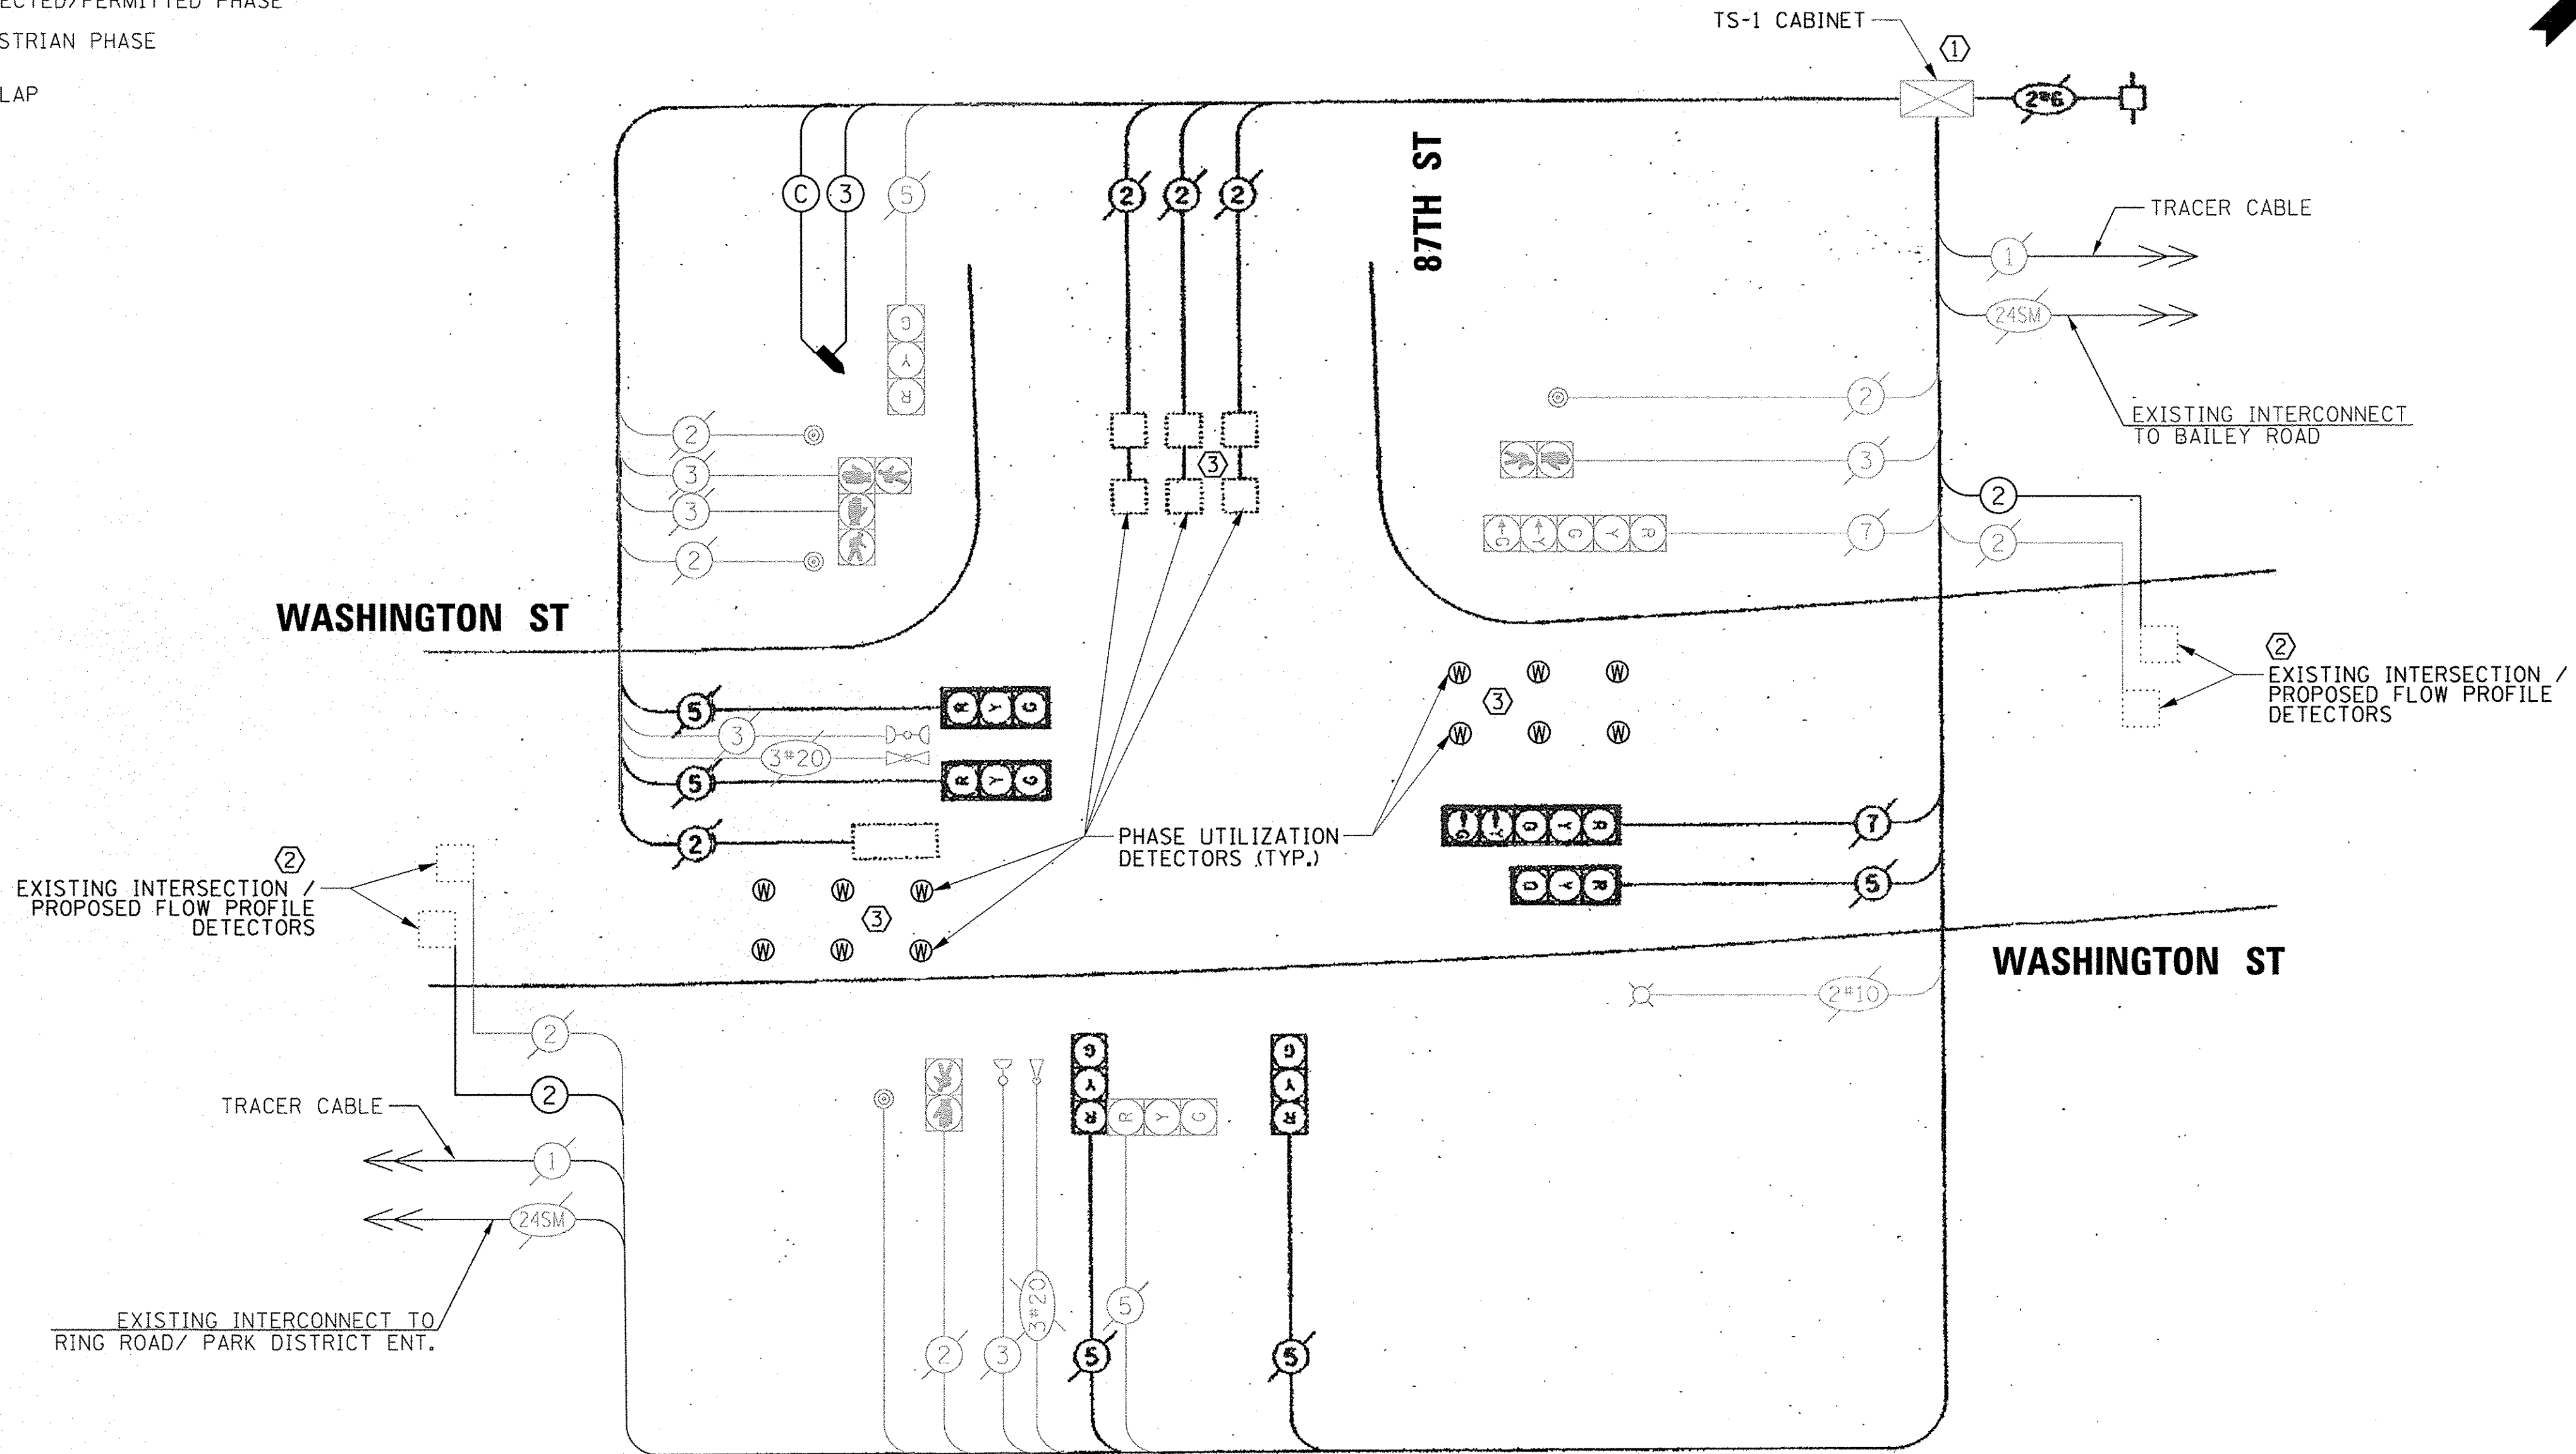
ECTED/PERMITTED PHASE
STRIAN PHASE
LAP

TS-1 CABINET
1
2#6
C 3 5
2 2 2
87TH ST
TRACER CABLE
1
24SM
EXISTING INTERCONNECT TO BAILEY ROAD
G Y R
2
3
3
2
3
2
3
7
2
2
WASHINGTON ST
2
EXISTING INTERSECTION / PROPOSED FLOW PROFILE DETECTORS
W W W
3
W W W
5
3
3#20
5
R Y G
R Y G
2
PHASE UTILIZATION DETECTORS (TYP.)
7
5
2
EXISTING INTERSECTION / PROPOSED FLOW PROFILE DETECTORS
W W W
3
W W W
WASHINGTON ST
2#10
2
2
TRACER CABLE
1
24SM
EXISTING INTERCONNECT TO RING ROAD/ PARK DISTRICT ENT.
G Y R
R Y G
G Y R
3#20
5
2 3 5 5